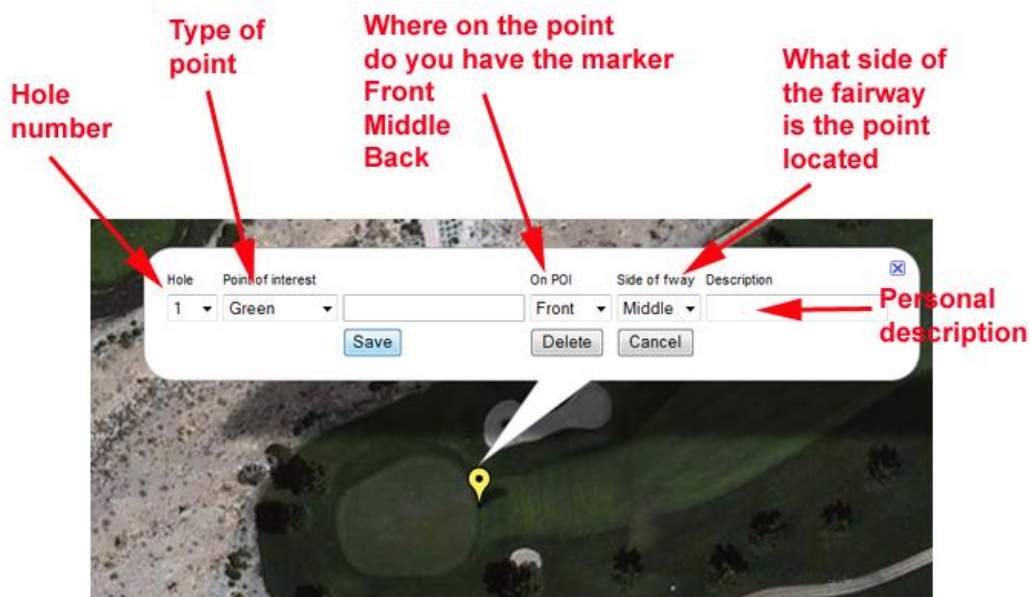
Hole number

Type of point

Where on the point do you have the marker
Front
Middle
Back

What side of the fairway is the point located

Hole
Point of interest
On POI
Side of fway
Description

1
Green
Front
Middle

Save
Delete
Cancel

Personal description